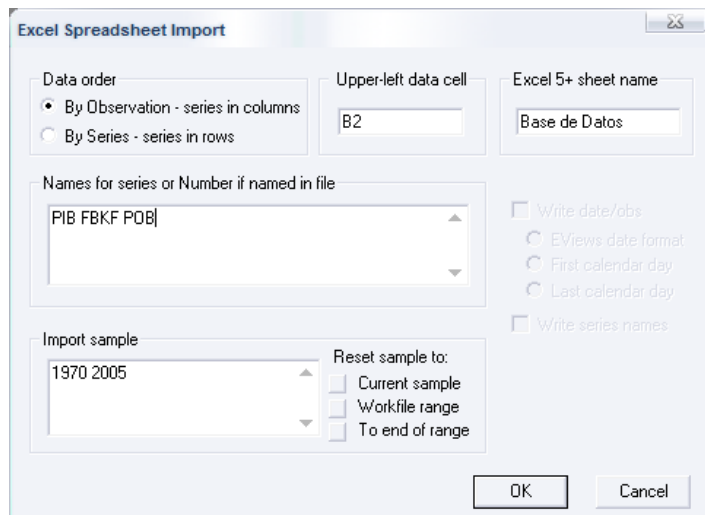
Excel Spreadsheet Import

Data order
By Observation - series in columns
By Series - series in rows

Upper-left data cell
B2

Excel 5+ sheet name
Base de Datos

Names for series or Number if named in file
PIB FBKF POB

Write date/obs
EViews date format
First calendar day
Last calendar day
Write series names

Import sample
1970 2005

Reset sample to:
Current sample
Workfile range
To end of range

OK
Cancel